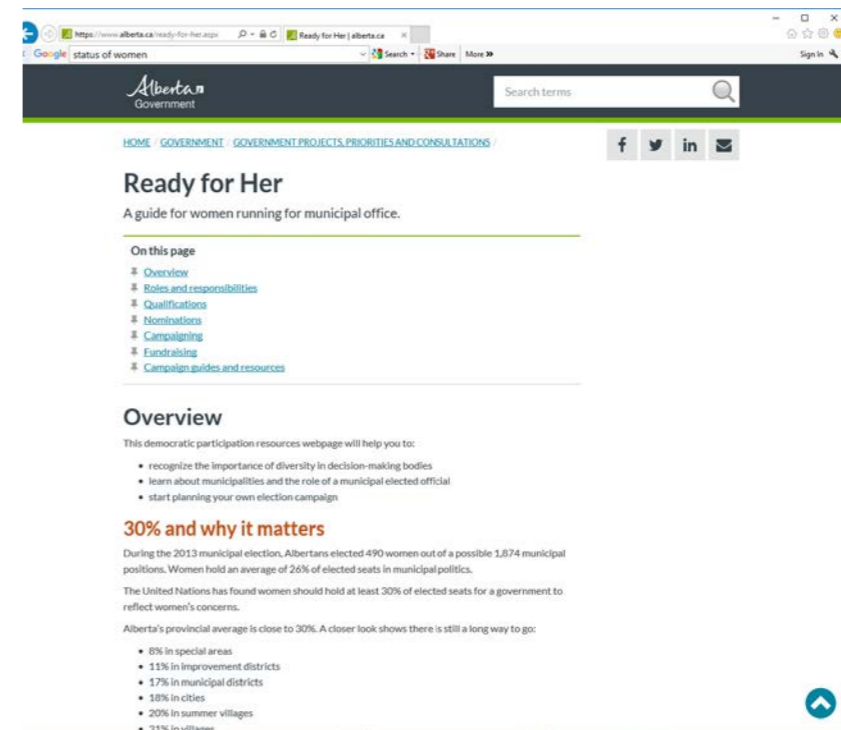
https://www.alberta.ca/ready-for-her.aspx
Ready for Her | alberta.ca
Google status of women
Search Share More »
Sign In

Alberta
Government

Search terms

HOME / GOVERNMENT / GOVERNMENT PROJECTS, PRIORITIES AND CONSULTATIONS /

Ready for Her

A guide for women running for municipal office.

On this page

Overview
Roles and responsibilities
Qualifications
Nominations
Campaigning
Fundraising
Campaign guides and resources

Overview

This democratic participation resources webpage will help you to:

• recognize the importance of diversity in decision-making bodies
• learn about municipalities and the role of a municipal elected official
• start planning your own election campaign

30% and why it matters

During the 2013 municipal election, Albertans elected 490 women out of a possible 1,874 municipal positions. Women hold an average of 26% of elected seats in municipal politics.

The United Nations has found women should hold at least 30% of elected seats for a government to reflect women's concerns.

Alberta's provincial average is close to 30%. A closer look shows there is still a long way to go:

• 8% in special areas
• 11% in improvement districts
• 17% in municipal districts
• 18% in cities
• 20% in summer villages
• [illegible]